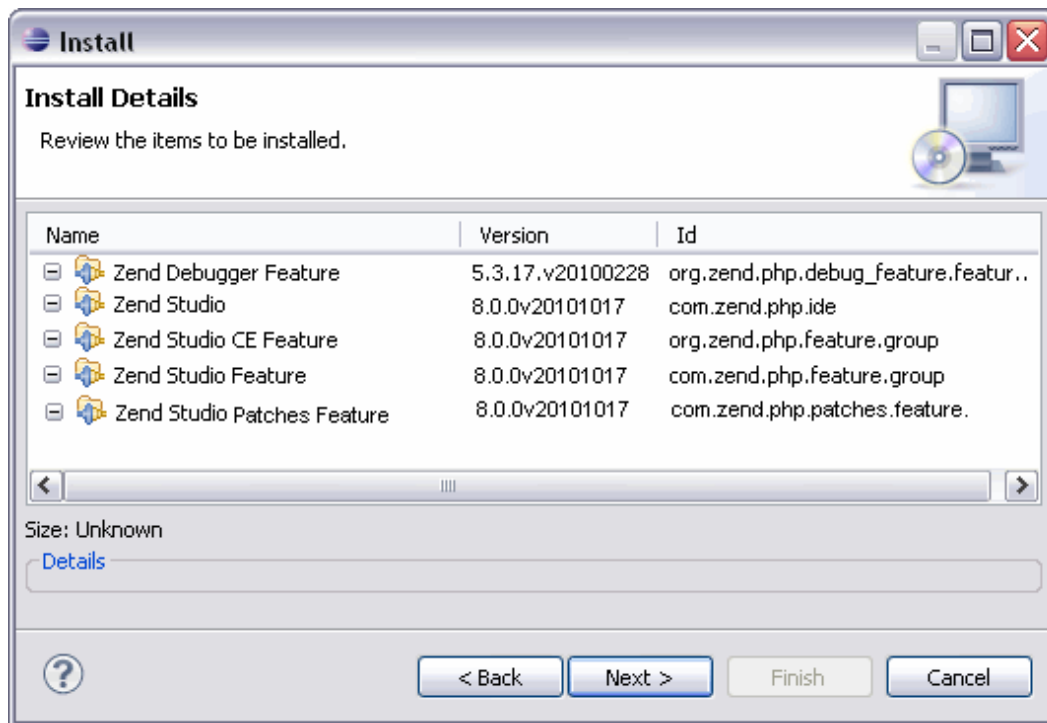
Install

Install Details

Review the items to be installed.

| Name | Version | Id |
|---|---|---|
| Zend Debugger Feature | 5.3.17.v20100228 | org.zend.php.debug_feature.featur.. |
| Zend Studio | 8.0.0v20101017 | com.zend.php.ide |
| Zend Studio CE Feature | 8.0.0v20101017 | org.zend.php.feature.group |
| Zend Studio Feature | 8.0.0v20101017 | com.zend.php.feature.group |
| Zend Studio Patches Feature | 8.0.0v20101017 | com.zend.php.patches.feature. |

Size: Unknown

Details

< Back Next > Finish Cancel